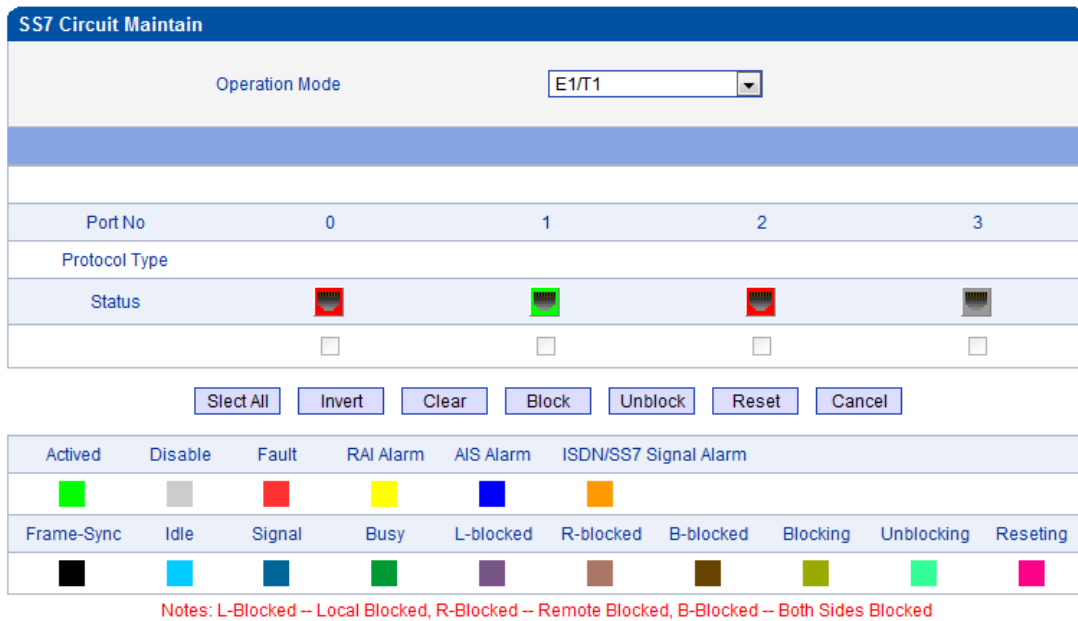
SS7 Circuit Maintain

Operation Mode E1/T1

| Port No | 0 | 1 | 2 | 3 |
|---|---|---|---|---|
| Protocol Type | | | | |
| Status | | | | |

Slect All Invert Clear Block Unblock Reset Cancel

| Actived | Disable | Fault | RAI Alarm | AIS Alarm | ISDN/SS7 Signal Alarm | | | | |
|---|---|---|---|---|---|---|---|---|---|
| Frame-Sync | Idle | Signal | Busy | L-blocked | R-blocked | B-blocked | Blocking | Unblocking | Reseting |

Notes: L-Blocked -- Local Blocked, R-Blocked -- Remote Blocked, B-Blocked -- Both Sides Blocked